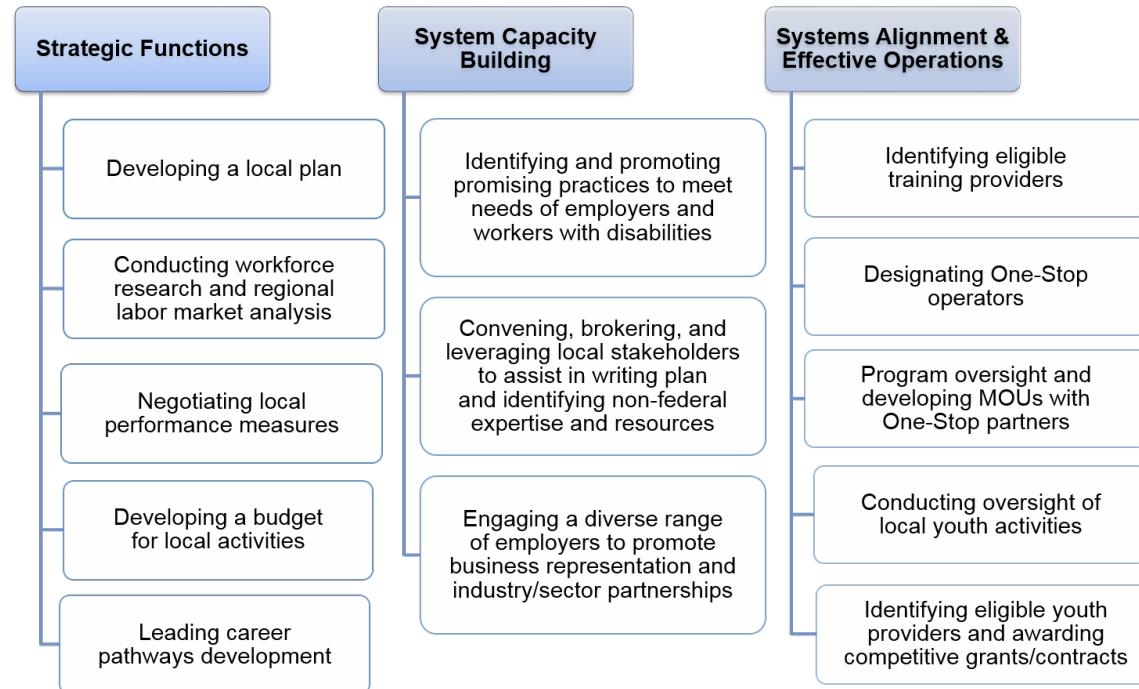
Strategic Functions

Developing a local plan

Conducting workforce research and regional labor market analysis

Negotiating local performance measures

Developing a budget for local activities

Leading career pathways development

System Capacity Building

Identifying and promoting promising practices to meet needs of employers and workers with disabilities

Convening, brokering, and leveraging local stakeholders to assist in writing plan and identifying non-federal expertise and resources

Engaging a diverse range of employers to promote business representation and industry/sector partnerships

Systems Alignment & Effective Operations

Identifying eligible training providers

Designating One-Stop operators

Program oversight and developing MOUs with One-Stop partners

Conducting oversight of local youth activities

Identifying eligible youth providers and awarding competitive grants/contracts